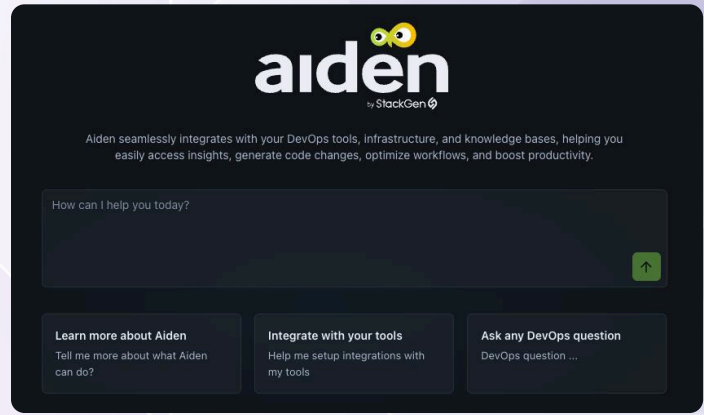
aiden
by StackGen

Aiden seamlessly integrates with your DevOps tools, infrastructure, and knowledge bases, helping you easily access insights, generate code changes, optimize workflows, and boost productivity.

How can I help you today?

Learn more about Aiden
Tell me more about what Aiden can do?

Integrate with your tools
Help me setup integrations with my tools

Ask any DevOps question
DevOps question ...